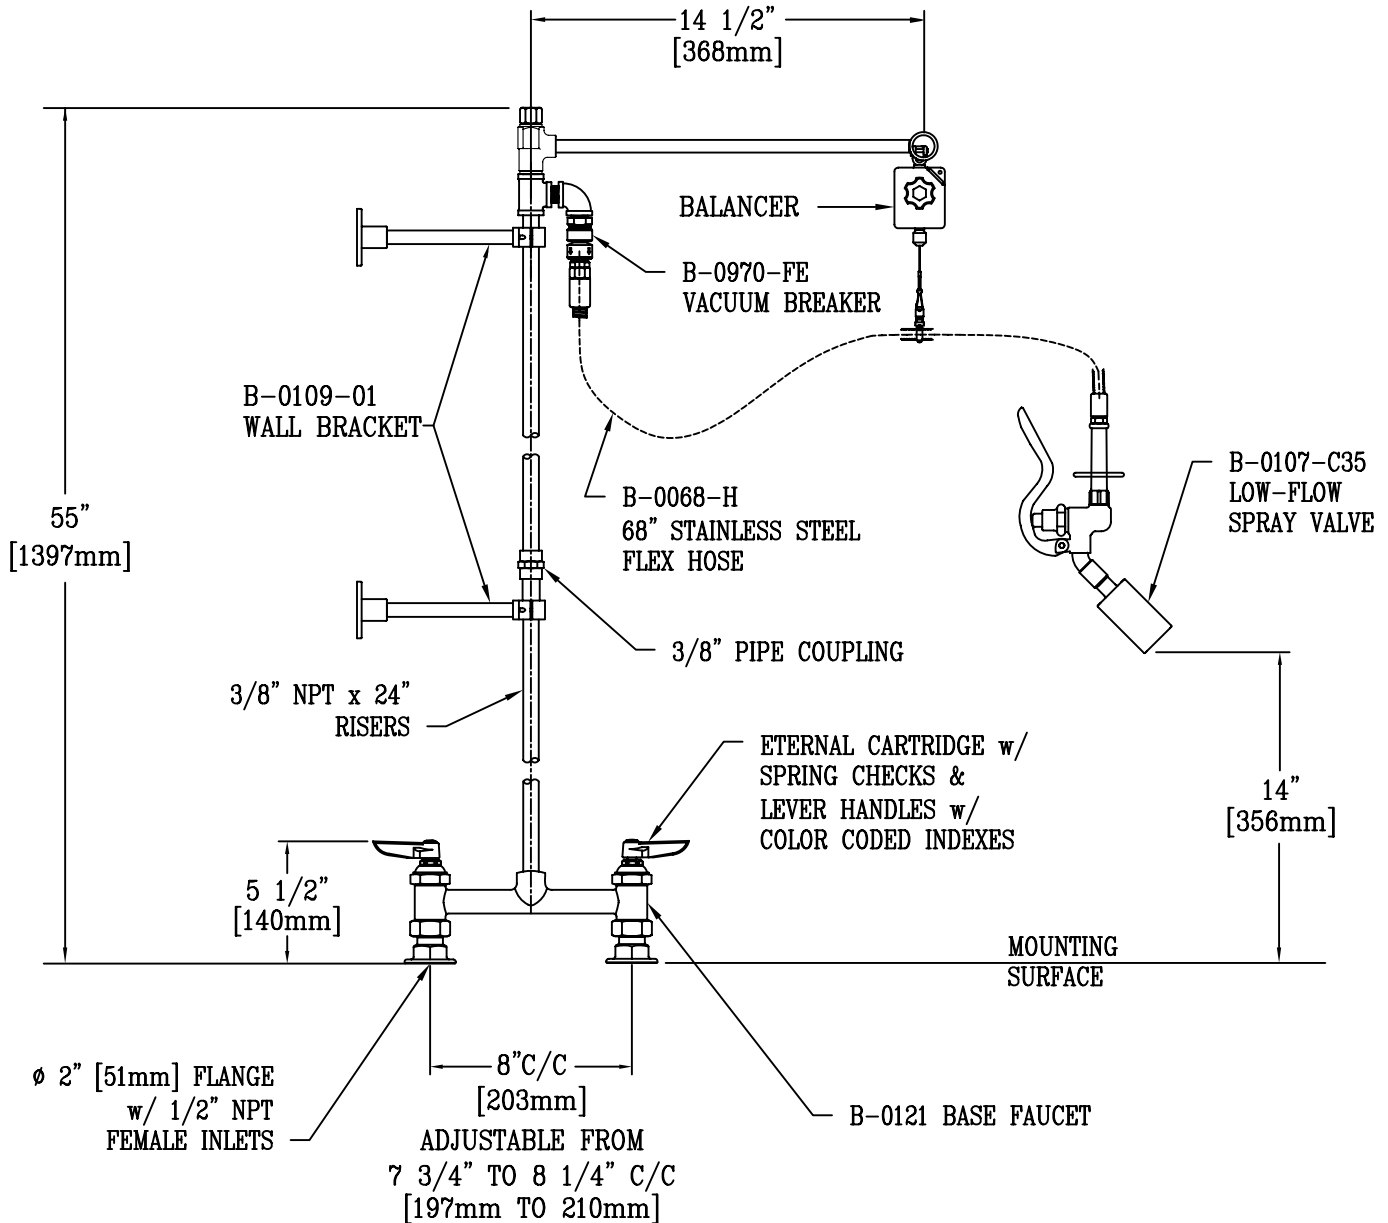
14 1/2"
[368mm]

BALANCER

B-0970-FE
VACUUM BREAKER

B-0109-01
WALL BRACKET

55"
[1397mm]

B-0068-H
68" STAINLESS STEEL
FLEX HOSE

B-0107-C35
LOW-FLOW
SPRAY VALVE

3/8" PIPE COUPLING

3/8" NPT x 24"
RISERS

ETERNAL CARTRIDGE w/
SPRING CHECKS &
LEVER HANDLES w/
COLOR CODED INDEXES

14"
[356mm]

5 1/2"
[140mm]

MOUNTING
SURFACE

ø 2" [51mm] FLANGE
w/ 1/2" NPT
FEMALE INLETS

8"C/C
[203mm]
ADJUSTABLE FROM
7 3/4" TO 8 1/4" C/C
[197mm TO 210mm]

B-0121 BASE FAUCET